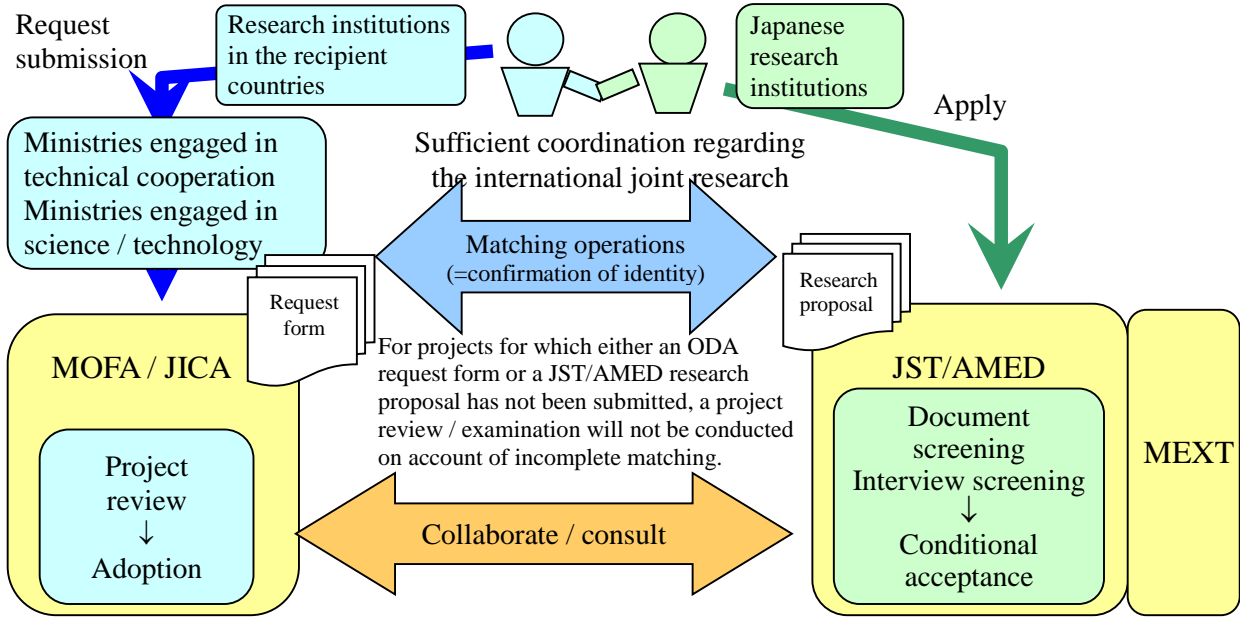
Request submission

Research institutions in the recipient countries

Japanese research institutions

Apply

Ministries engaged in technical cooperation
Ministries engaged in science / technology

Sufficient coordination regarding the international joint research

Matching operations
(=confirmation of identity)

Request form

Research proposal

MOFA / JICA

For projects for which either an ODA request form or a JST/AMED research proposal has not been submitted, a project review / examination will not be conducted on account of incomplete matching.

JST/AMED

Project review
↓
Adoption

Collaborate / consult

Document screening
Interview screening
↓
Conditional acceptance

MEXT